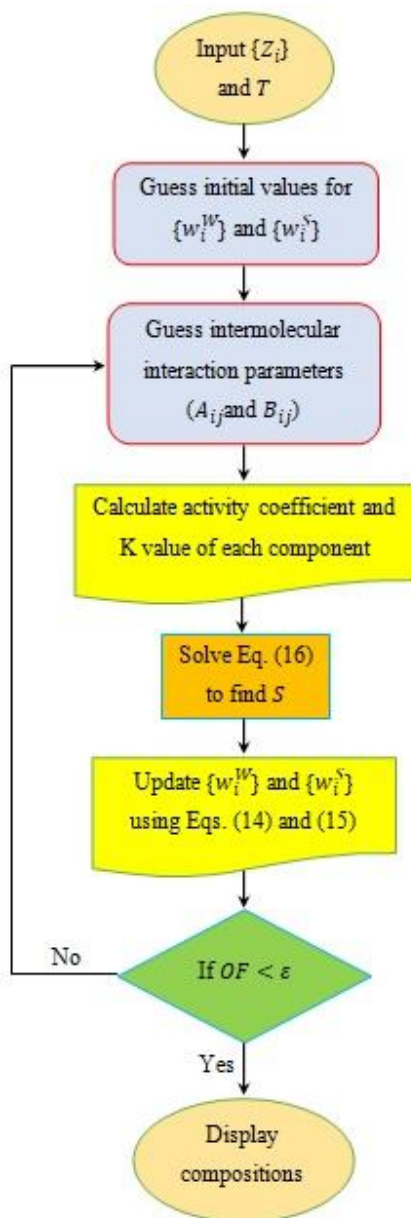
Input $\{Z_i\}$ and $T$

Guess initial values for $\{w_i^W\}$ and $\{w_i^S\}$

Guess intermolecular interaction parameters ($A_{ij}$and $B_{ij}$)

Calculate activity coefficient and K value of each component

Solve Eq. (16) to find $S$

Update $\{w_i^W\}$ and $\{w_i^S\}$ using Eqs. (14) and (15)

No

If $OF < \varepsilon$

Yes

Display compositions